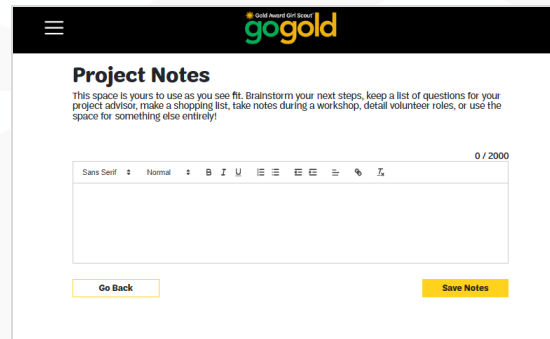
Gold Award Girl Scout

gogold

Project Notes

This space is yours to use as you see fit. Brainstorm your next steps, keep a list of questions for your project advisor, make a shopping list, take notes during a workshop, detail volunteer roles, or use the space for something else entirely!

0 / 2000

Sans Serif Normal B I U

Go Back

Save Notes